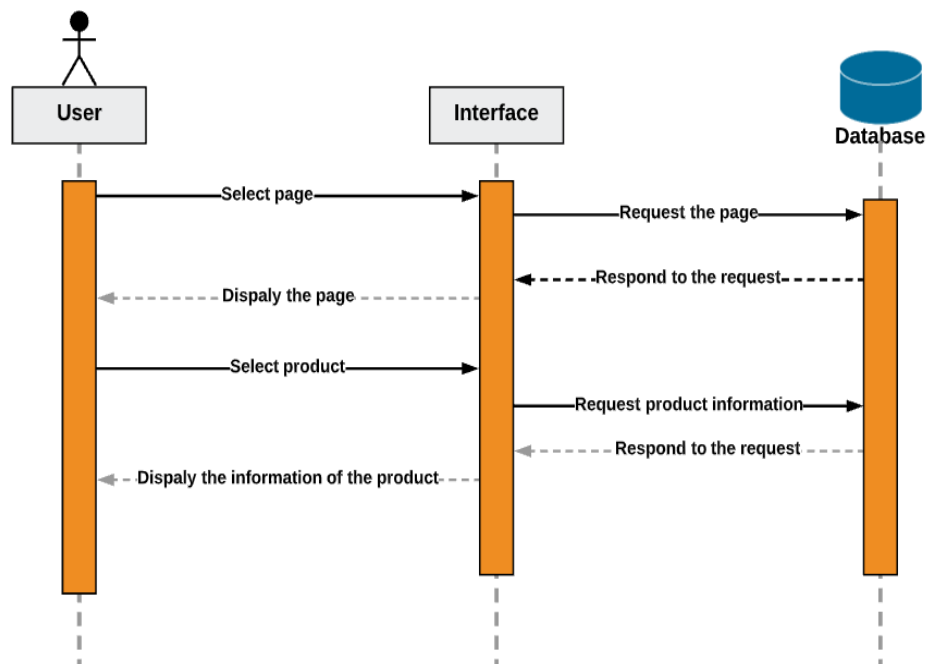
User

Interface

Database

Select page

Request the page

Respond to the request

Dispaly the page

Select product

Request product information

Respond to the request

Dispaly the information of the product